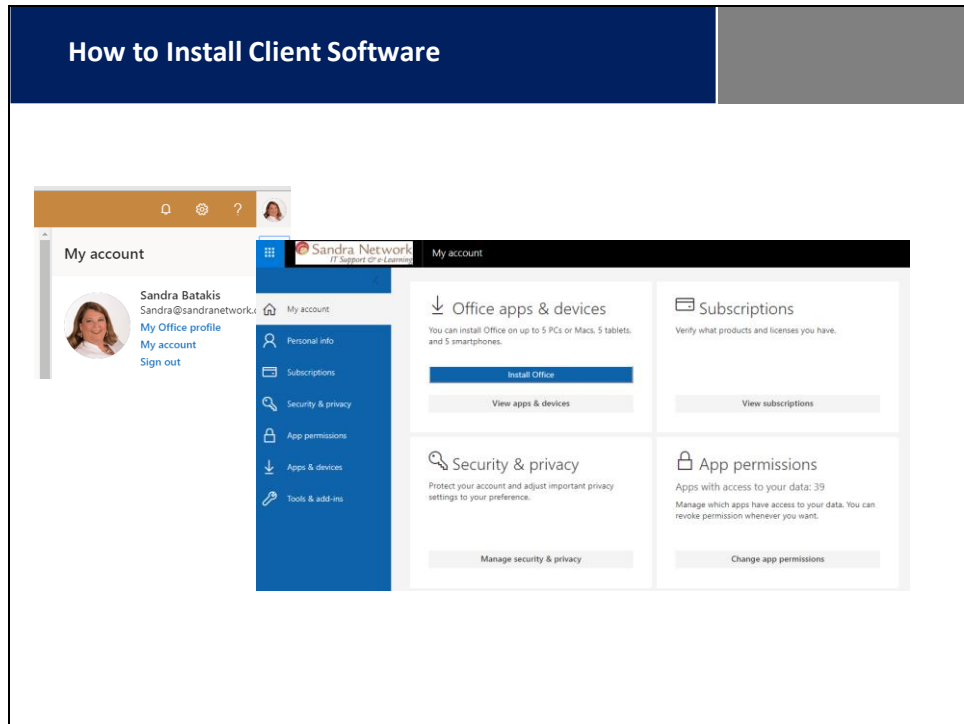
How to Install Client Software

?

My account

Sandra Batakis
Sandra@sandranetwork.c
My Office profile
My account
Sign out

Sandra Network
IT Support & e-Learning

My account

My account
Personal info
Subscriptions
Security & privacy
App permissions
Apps & devices
Tools & add-ins

Office apps & devices
You can install Office on up to 5 PCs or Macs, 5 tablets, and 5 smartphones.
Install Office
View apps & devices

Subscriptions
Verify what products and licenses you have.
View subscriptions

Security & privacy
Protect your account and adjust important privacy settings to your preference.
Manage security & privacy

App permissions
Apps with access to your data: 39
Manage which apps have access to your data. You can revoke permission whenever you want.
Change app permissions